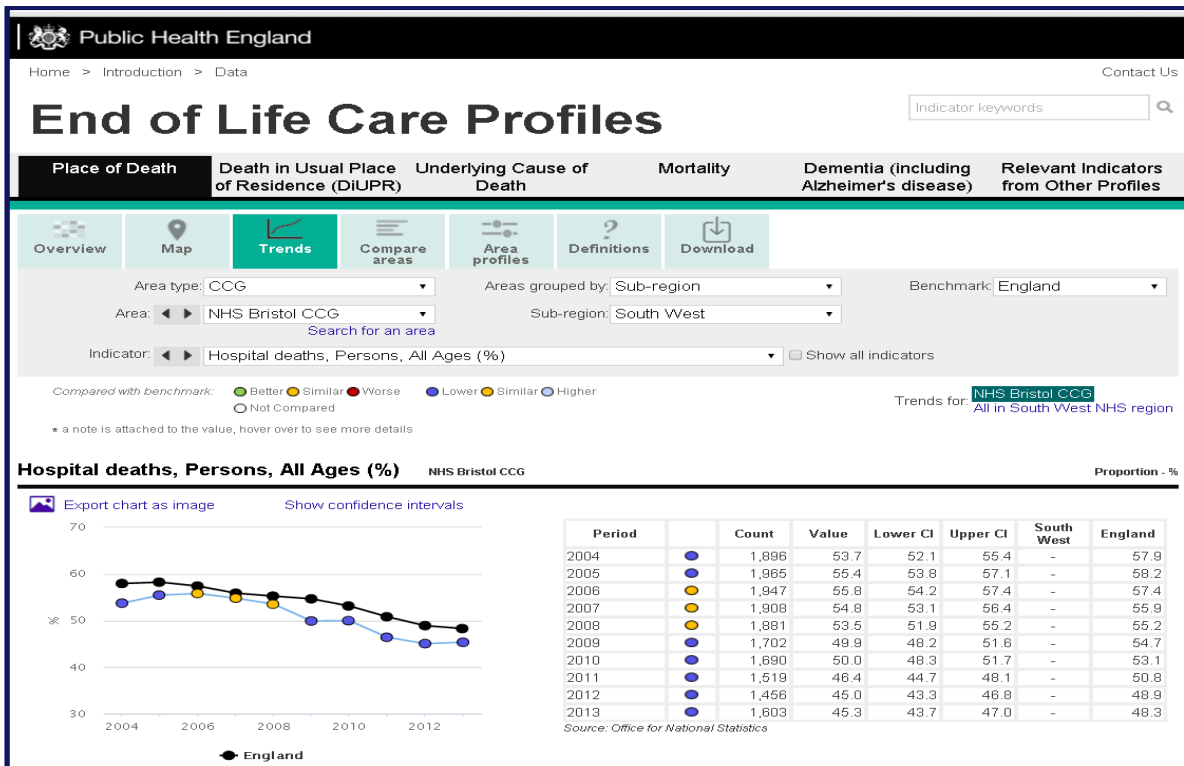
Public Health England

Home > Introduction > Data

Contact Us

End of Life Care Profiles

Indicator keywords

Place of Death | Death in Usual Place of Residence (DiUPR) | Underlying Cause of Death | Mortality | Dementia (including Alzheimer's disease) | Relevant Indicators from Other Profiles

Overview | Map | Trends | Compare areas | Area profiles | Definitions | Download

Area type: CCG
Areas grouped by: Sub-region
Benchmark: England
Area: NHS Bristol CCG
Search for an area
Sub-region: South West
Indicator: Hospital deaths, Persons, All Ages (%)
Show all indicators

Compared with benchmark: Better Similar Worse Not Compared Lower Similar Higher

Trends for: NHS Bristol CCG
All in South West NHS region

* a note is attached to the value, hover over to see more details

Hospital deaths, Persons, All Ages (%) NHS Bristol CCG

Proportion - %

Export chart as image
Show confidence intervals

70
60
% 50
40
30
2004 2006 2008 2010 2012

England

| Period | | Count | Value | Lower CI | Upper CI | South West | England |
|---|---|---|---|---|---|---|---|
| 2004 | | 1,896 | 53.7 | 52.1 | 55.4 | - | 57.9 |
| 2005 | | 1,965 | 55.4 | 53.8 | 57.1 | - | 58.2 |
| 2006 | | 1,947 | 55.8 | 54.2 | 57.4 | - | 57.4 |
| 2007 | | 1,908 | 54.8 | 53.1 | 56.4 | - | 55.9 |
| 2008 | | 1,881 | 53.5 | 51.9 | 55.2 | - | 55.2 |
| 2009 | | 1,702 | 49.9 | 48.2 | 51.6 | - | 54.7 |
| 2010 | | 1,690 | 50.0 | 48.3 | 51.7 | - | 53.1 |
| 2011 | | 1,519 | 46.4 | 44.7 | 48.1 | - | 50.8 |
| 2012 | | 1,456 | 45.0 | 43.3 | 46.8 | - | 48.9 |
| 2013 | | 1,603 | 45.3 | 43.7 | 47.0 | - | 48.3 |

Source: Office for National Statistics